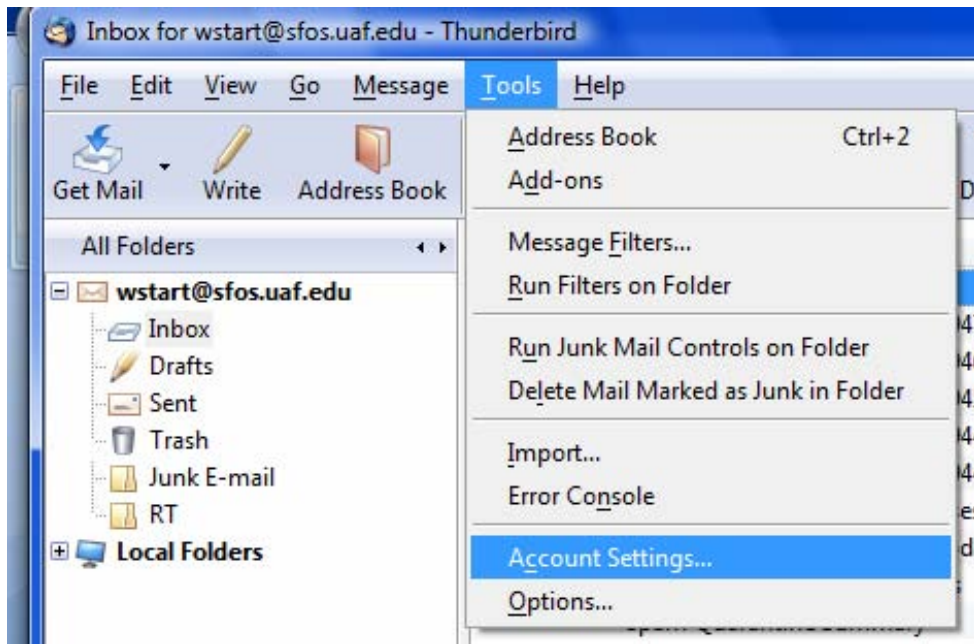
Inbox for wstart@sfos.uaf.edu - Thunderbird

File Edit View Go Message Tools Help

Get Mail Write Address Book

All Folders

wstart@sfos.uaf.edu
Inbox
Drafts
Sent
Trash
Junk E-mail
RT
Local Folders

Address Book Ctrl+2
Add-ons
Message Filters...
Run Filters on Folder
Run Junk Mail Controls on Folder
Delete Mail Marked as Junk in Folder
Import...
Error Console
Account Settings...
Options...